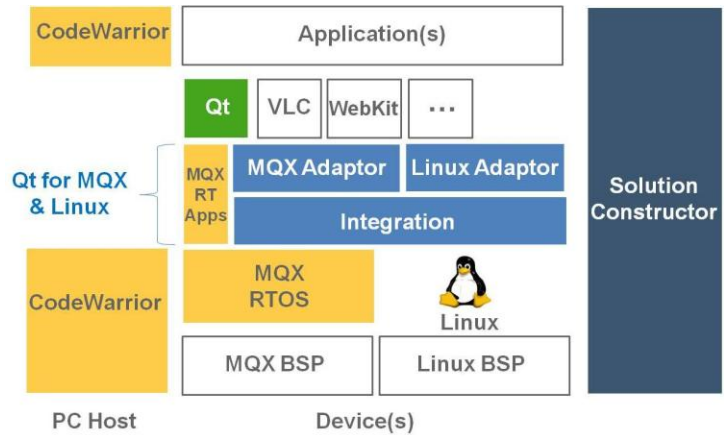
CodeWarrior

Application(s)

Qt

VLC

WebKit

...

Qt for MQX & Linux

MQX RT Apps

MQX Adaptor

Linux Adaptor

Integration

Solution Constructor

CodeWarrior

MQX RTOS

Linux

MQX BSP

Linux BSP

PC Host

Device(s)